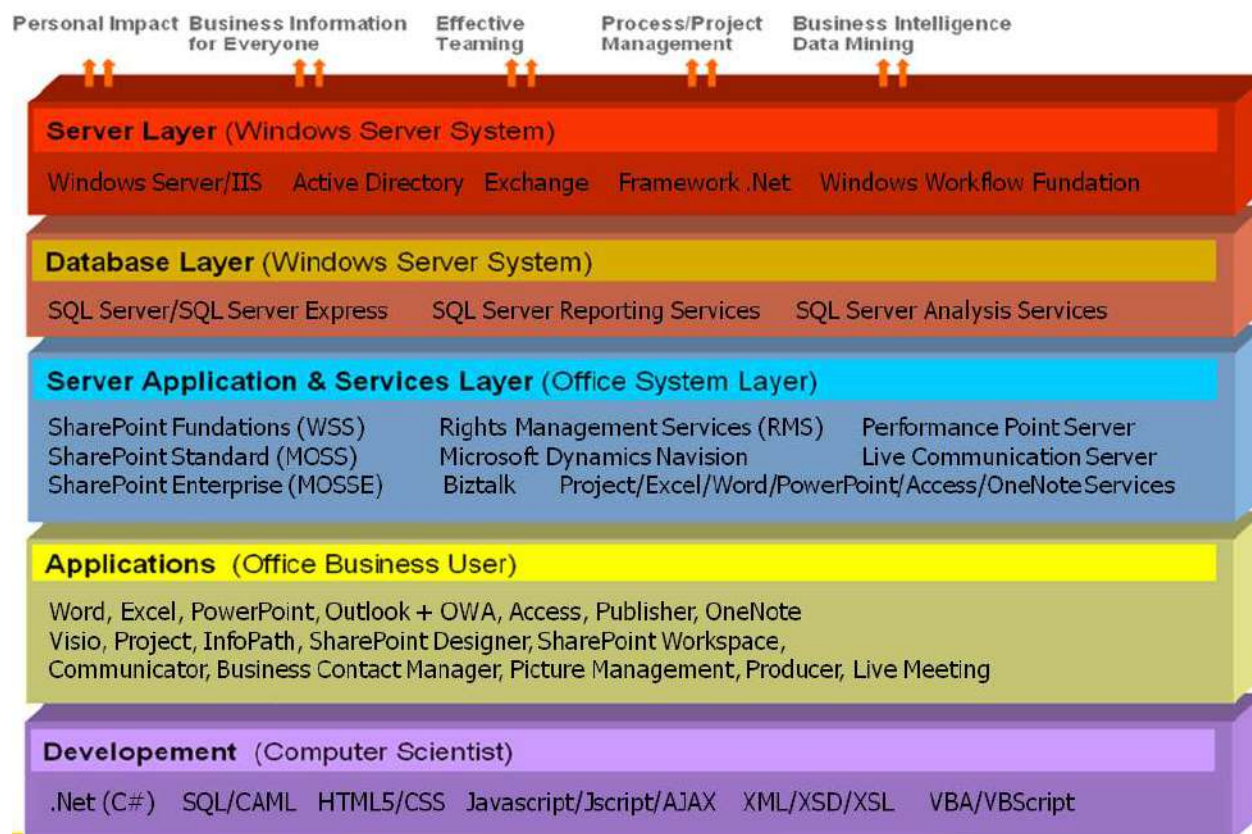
Personal Impact Business Information for Everyone Effective Teaming Process/Project Management Business Intelligence Data Mining

Server Layer (Windows Server System)

Windows Server/IIS Active Directory Exchange Framework .Net Windows Workflow Fundation

Database Layer (Windows Server System)

SQL Server/SQL Server Express SQL Server Reporting Services SQL Server Analysis Services

Server Application & Services Layer (Office System Layer)

SharePoint Fundations (WSS) Rights Management Services (RMS) Performance Point Server
SharePoint Standard (MOSS) Microsoft Dynamics Navision Live Communication Server
SharePoint Enterprise (MOSSE) Biztalk Project/Excel/Word/PowerPoint/Access/OneNote Services

Applications (Office Business User)

Word, Excel, PowerPoint, Outlook + OWA, Access, Publisher, OneNote
Visio, Project, InfoPath, SharePoint Designer, SharePoint Workspace,
Communicator, Business Contact Manager, Picture Management, Producer, Live Meeting

Developement (Computer Scientist)

.Net (C#) SQL/CAML HTML5/CSS Javascript/Jscript/AJAX XML/XSD/XSL VBA/VBScript